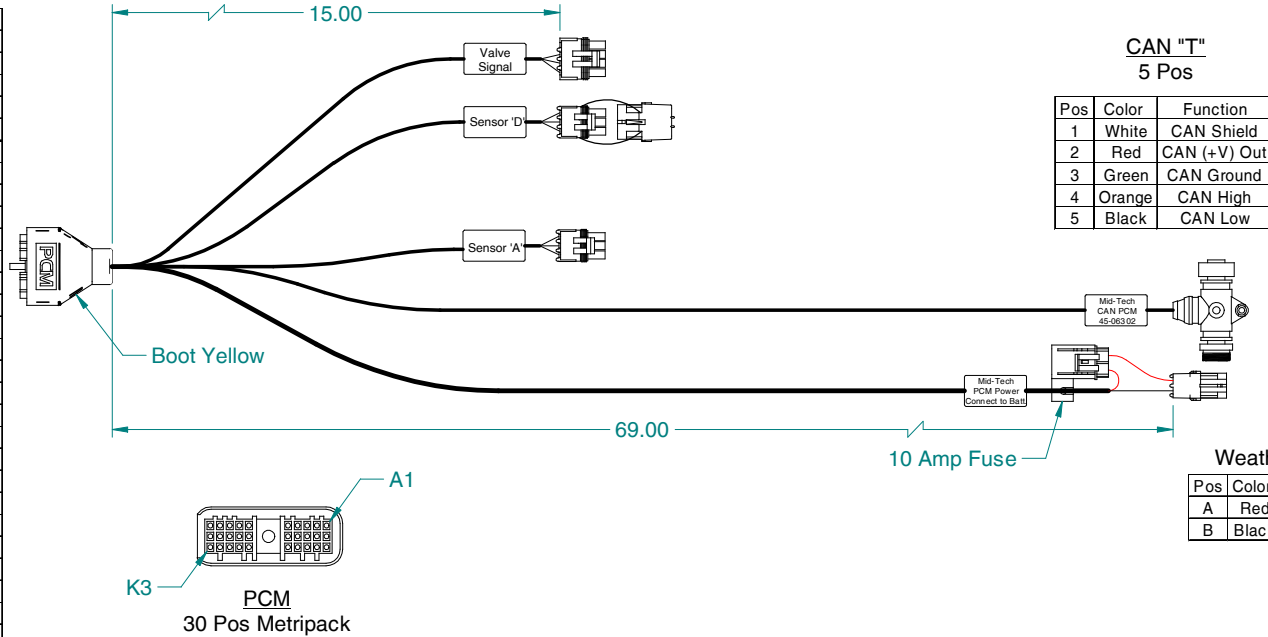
15.00

Valve Signal

Sensor 'D'

Sensor 'A'

PCM

Boot Yellow

CAN "T"
5 Pos

| Pos | Color | Function |
|---|---|---|
| 1 | White | CAN Shield |
| 2 | Red | CAN (+V) Out |
| 3 | Green | CAN Ground |
| 4 | Orange | CAN High |
| 5 | Black | CAN Low |

Mid-Tech CAN PCM 45-06302

Mid-Tech PCM Power Connect to Batt

69.00

10 Amp Fuse

Weat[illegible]

| Pos | Color |
|---|---|
| A | Red |
| B | Blac |

A1

K3

PCM
30 Pos Metripack